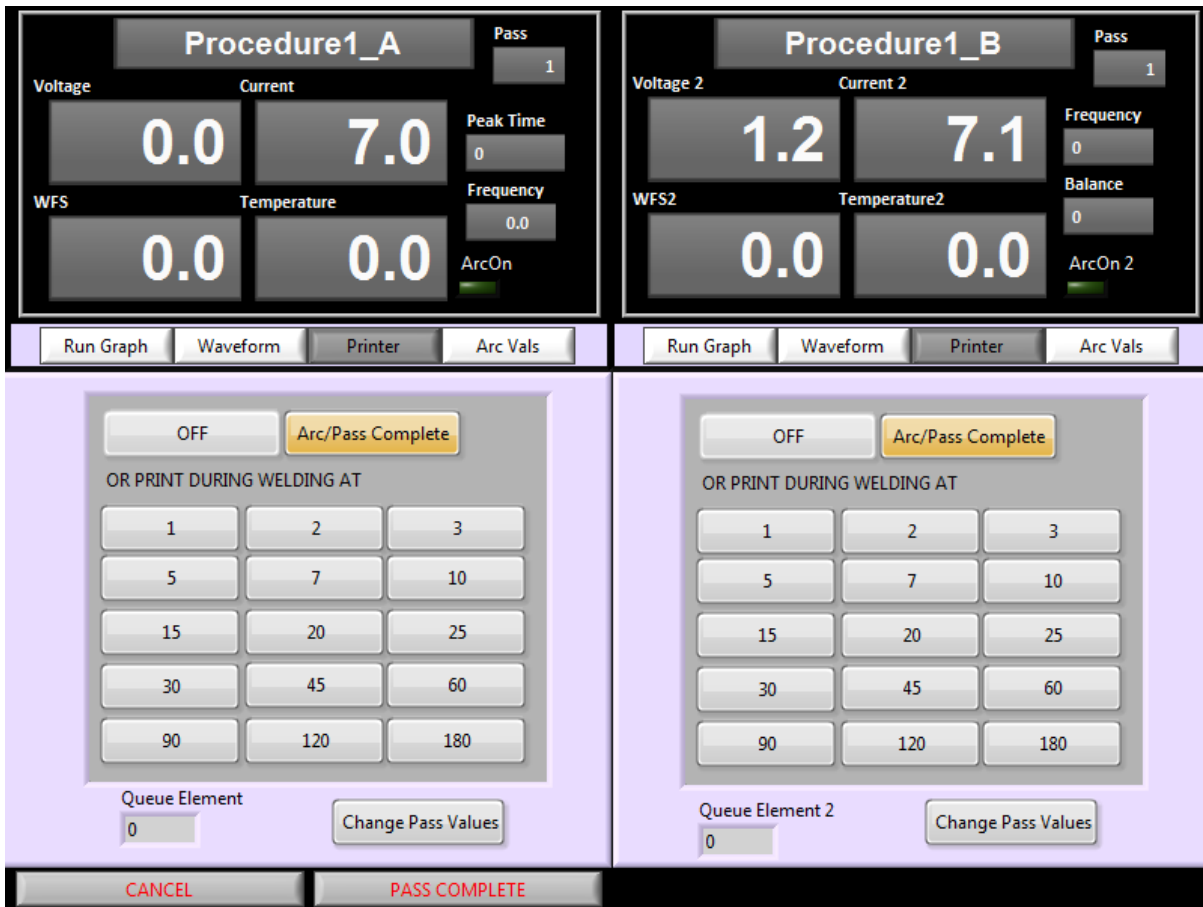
Procedure1_A

Pass
1

Voltage
0.0

Current
7.0

Peak Time
0

WFS
0.0

Temperature
0.0

Frequency
0.0

ArcOn

Procedure1_B

Pass
1

Voltage 2
1.2

Current 2
7.1

Frequency
0

Balance
0

WFS2
0.0

Temperature2
0.0

ArcOn 2

Run Graph | Waveform | Printer | Arc Vals

Run Graph | Waveform | Printer | Arc Vals

OFF | Arc/Pass Complete

OR PRINT DURING WELDING AT

| | | |
|---|---|---|
| 1 | 2 | 3 |
| 5 | 7 | 10 |
| 15 | 20 | 25 |
| 30 | 45 | 60 |
| 90 | 120 | 180 |

Queue Element
0

Change Pass Values

OFF | Arc/Pass Complete

OR PRINT DURING WELDING AT

| | | |
|---|---|---|
| 1 | 2 | 3 |
| 5 | 7 | 10 |
| 15 | 20 | 25 |
| 30 | 45 | 60 |
| 90 | 120 | 180 |

Queue Element 2
0

Change Pass Values

CANCEL

PASS COMPLETE